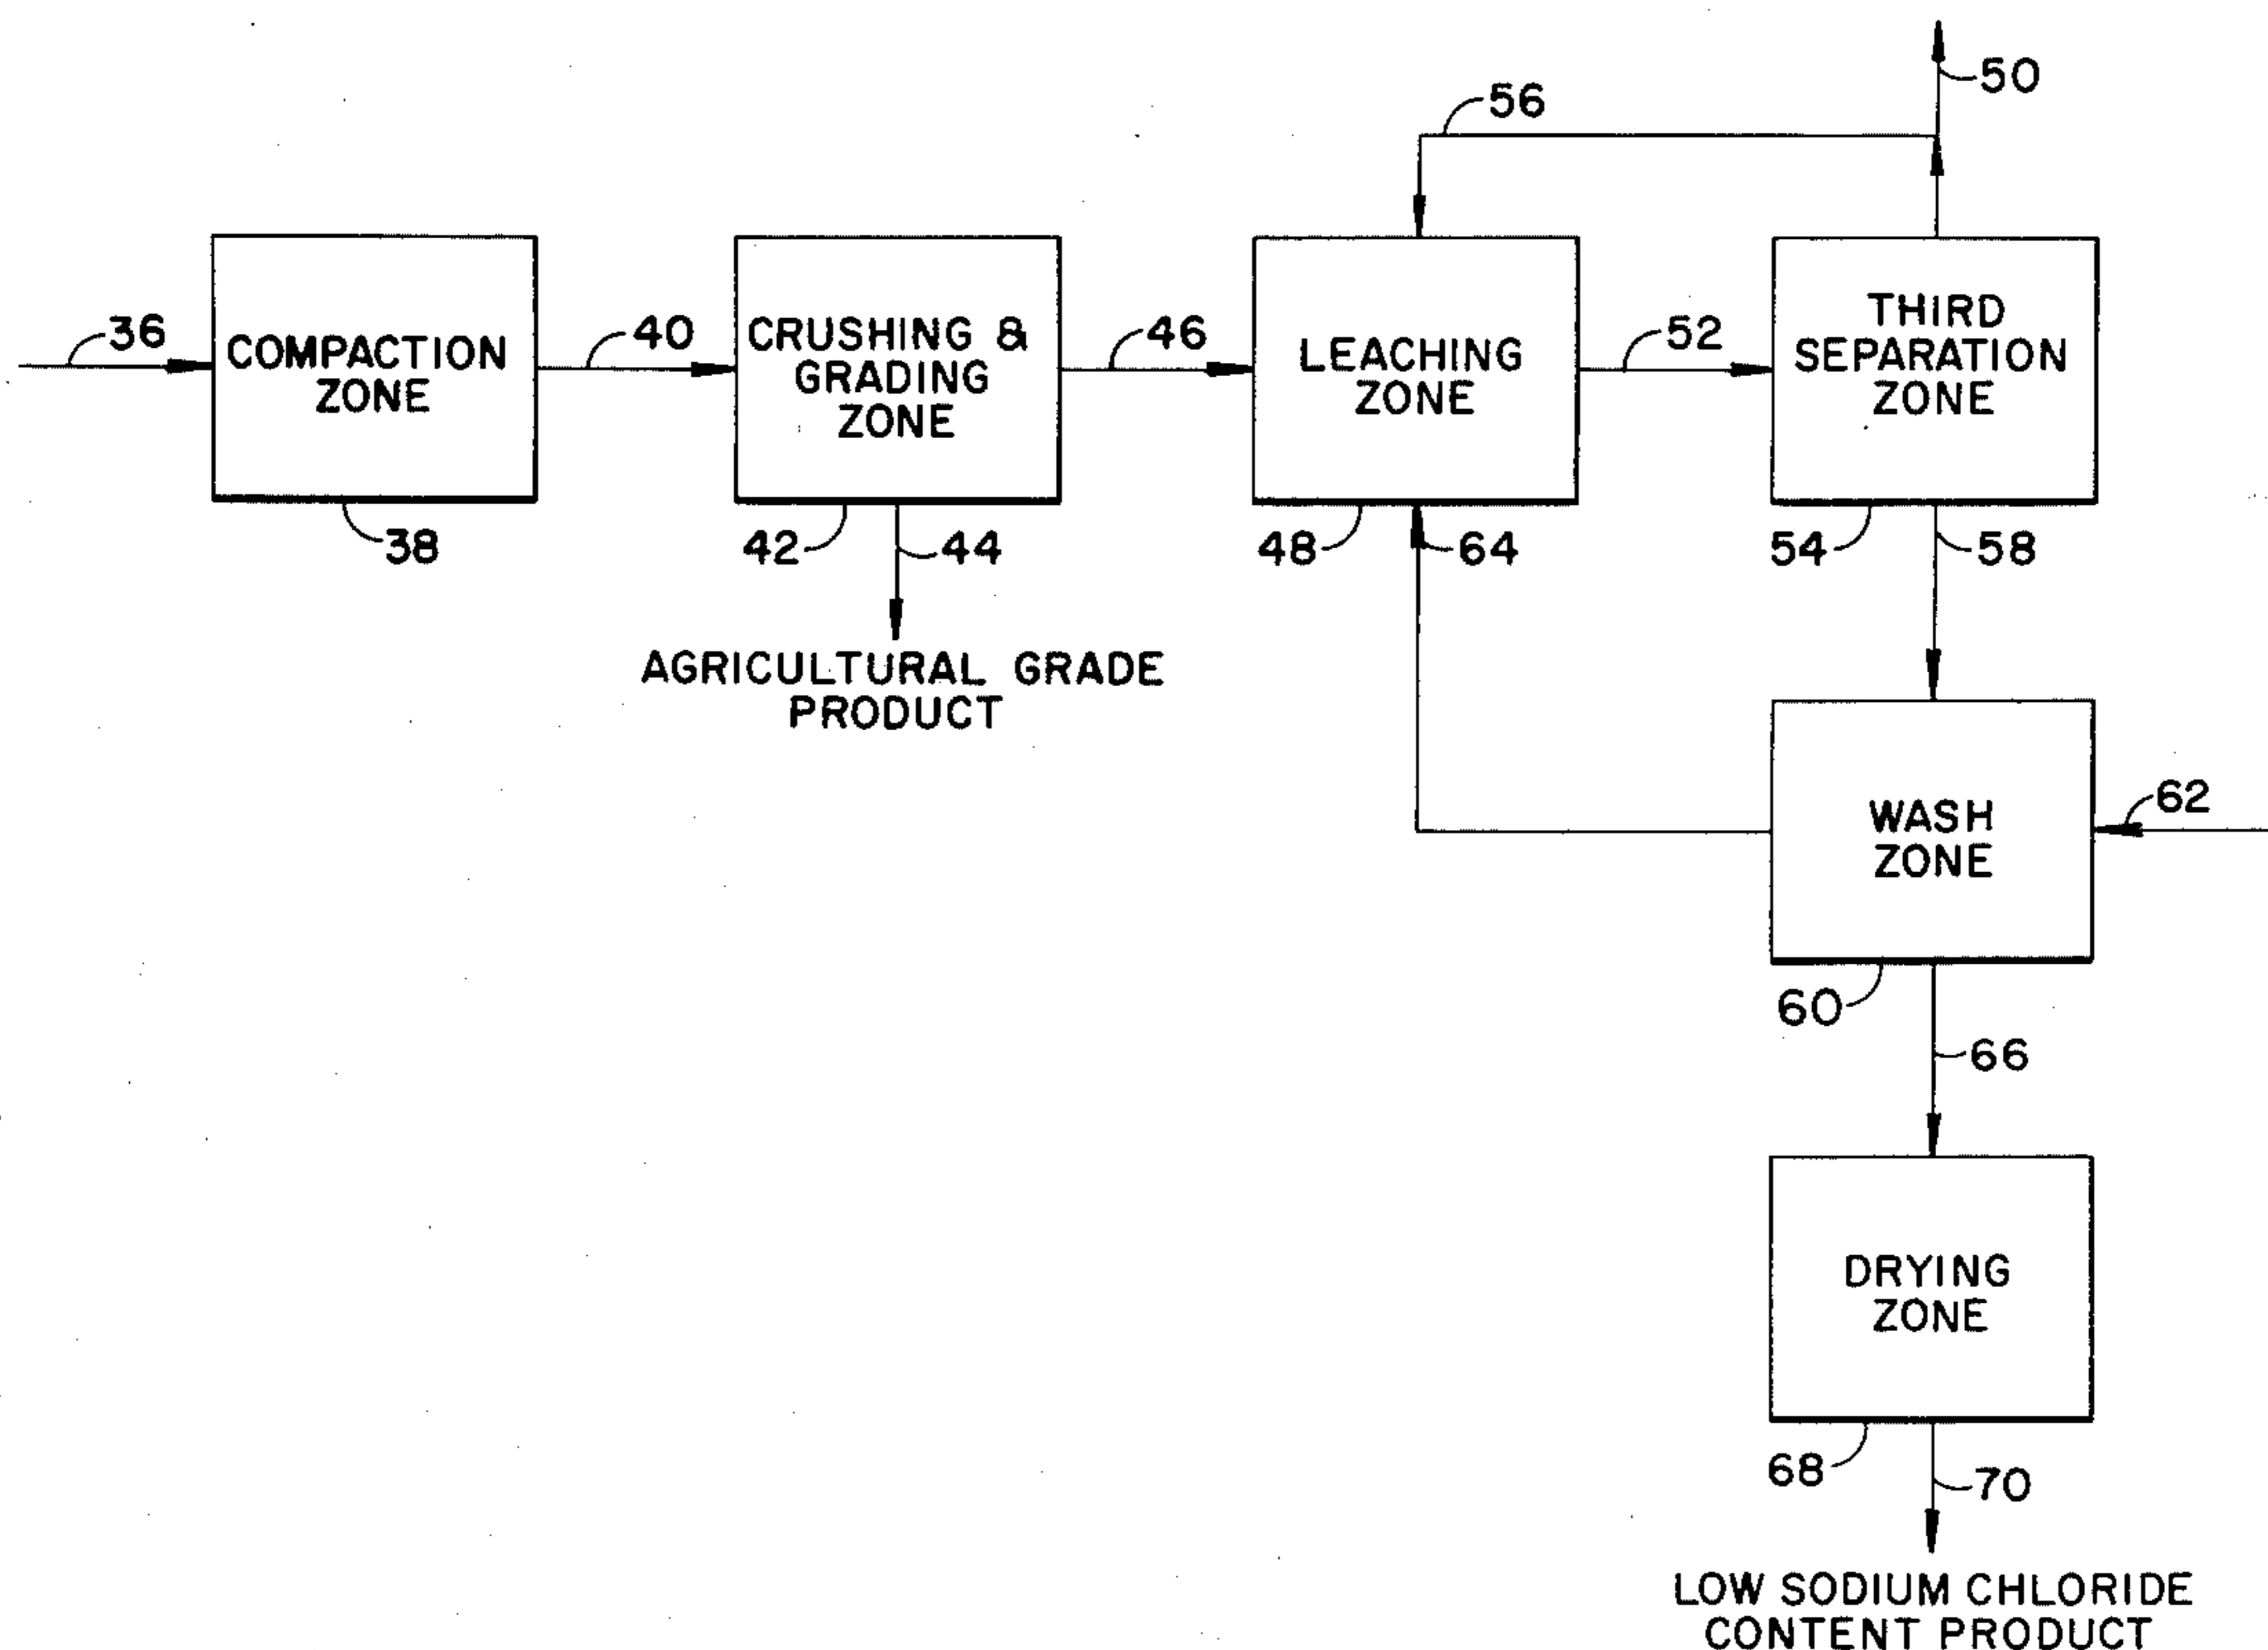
50

56

36

COMPACTION ZONE

40

CRUSHING & GRADING ZONE

46

LEACHING ZONE

52

THIRD SEPARATION ZONE

38

42

44

48

64

54

58

AGRICULTURAL GRADE PRODUCT

WASH ZONE

62

60

66

DRYING ZONE

68

70

LOW SODIUM CHLORIDE CONTENT PRODUCT